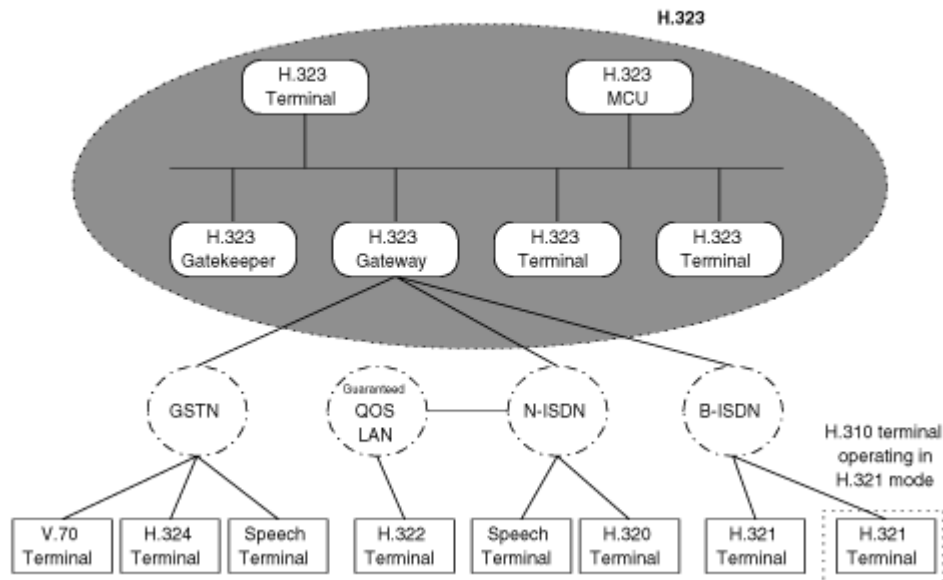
H.323

H.323 Terminal

H.323 MCU

H.323 Gatekeeper

H.323 Gateway

H.323 Terminal

H.323 Terminal

GSTN

Guaranteed QOS LAN

N-ISDN

B-ISDN

H.310 terminal operating in H.321 mode

V.70 Terminal

H.324 Terminal

Speech Terminal

H.322 Terminal

Speech Terminal

H.320 Terminal

H.321 Terminal

H.321 Terminal